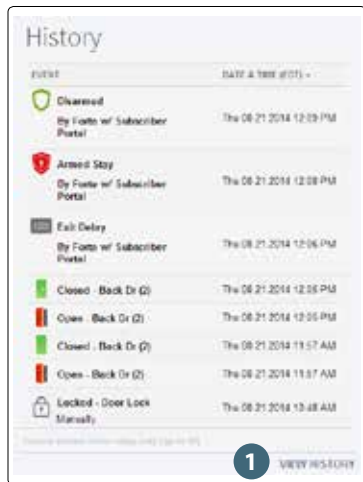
History

| EVENT | DATE & TIME (EDT) ▾ |
|---|---|
| Disarmed<br>By Forte w/ Subscriber Portal | Thu 08 21 2014 12:09 PM |
| Armed Stay<br>By Forte w/ Subscriber Portal | Thu 08 21 2014 12:08 PM |
| Exit Delay<br>By Forte w/ Subscriber Portal | Thu 08 21 2014 12:06 PM |
| Closed - Back Dr (2) | Thu 08 21 2014 12:05 PM |
| Open - Back Dr (2) | Thu 08 21 2014 12:05 PM |
| Closed - Back Dr (2) | Thu 08 21 2014 11:57 AM |
| Open - Back Dr (2) | Thu 08 21 2014 11:57 AM |
| Locked - Door Lock<br>Manually | Thu 08 21 2014 10:48 AM |

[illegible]

1 VIEW HISTORY